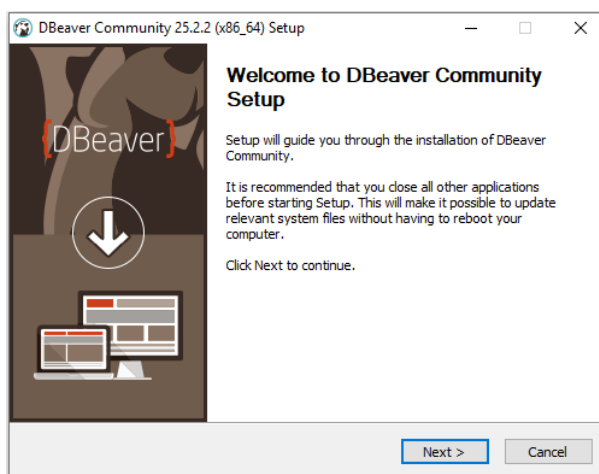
DBeaver Community 25.2.2 (x86_64) Setup

{DBeaver}

Welcome to DBeaver Community Setup

Setup will guide you through the installation of DBeaver Community.

It is recommended that you close all other applications before starting Setup. This will make it possible to update relevant system files without having to reboot your computer.

Click Next to continue.

Next >

Cancel